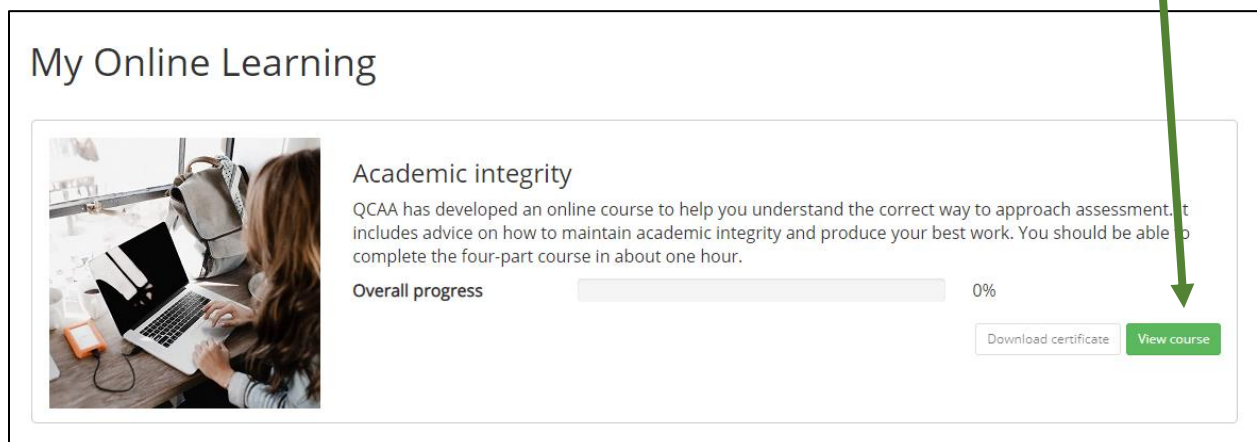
My Online Learning

Academic integrity

QCAA has developed an online course to help you understand the correct way to approach assessment. It includes advice on how to maintain academic integrity and produce your best work. You should be able to complete the four-part course in about one hour.

Overall progress 0%

Download certificate

View course